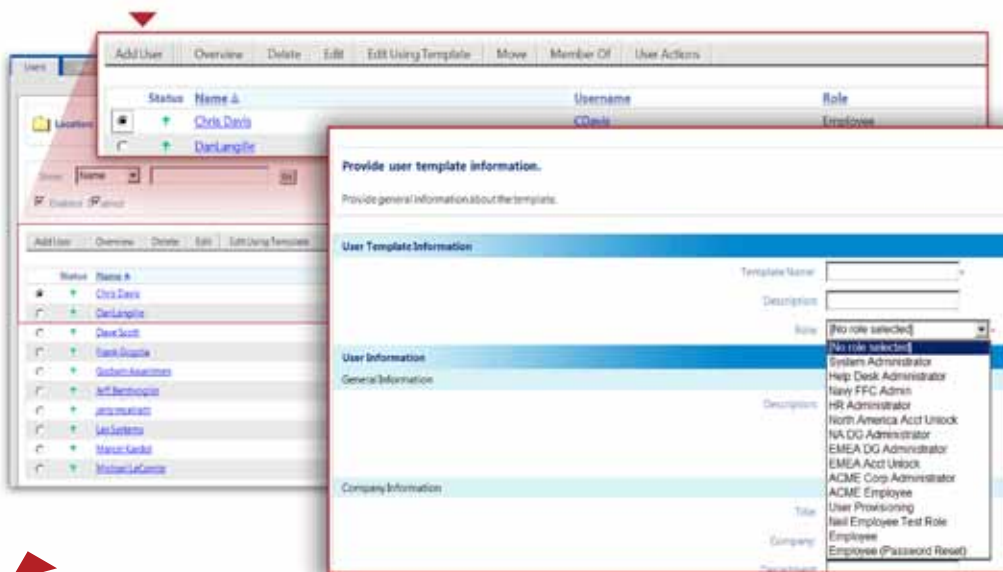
Add User | Overview | Delete | Edit | Edit Using Template | Move | Member Of | User Actions

| | Status | Name | Username | Role |
|---|---|---|---|---|
| | | Chris Davis | CDavis | Employee |
| | | DanLangille | | |

Users

Location

Show: Name Go

Disabled Locked

Add User | Overview | Delete | Edit | Edit Using Template

| | Status | Name |
|---|---|---|
| | | Chris Davis |
| | | DanLangille |
| | | Dave Scott |
| | | Frank Goggle |
| | | Gotham Assermen |
| | | Jeff Bernhoogle |
| | | Jens Imkham |
| | | Les Systems |
| | | Marcin Kardol |
| | | Michael LeComte |

Provide user template information.

Provide general information about the template.

User Template Information

Template Name: *

Description:

Role: [No role selected]

User Information

General Information

Description:

Company Information

Title:

Company:

Department:

[No role selected]
System Administrator
Help Desk Administrator
New FFC Admin
HR Administrator
North America Acct Unlock
NA DG Administrator
EMEA DG Administrator
EMEA Acct Unlock
ACME Corp Administrator
ACME Employee
User Provisioning
Neil Employee Test Role
Employee
Employee (Password Reset)